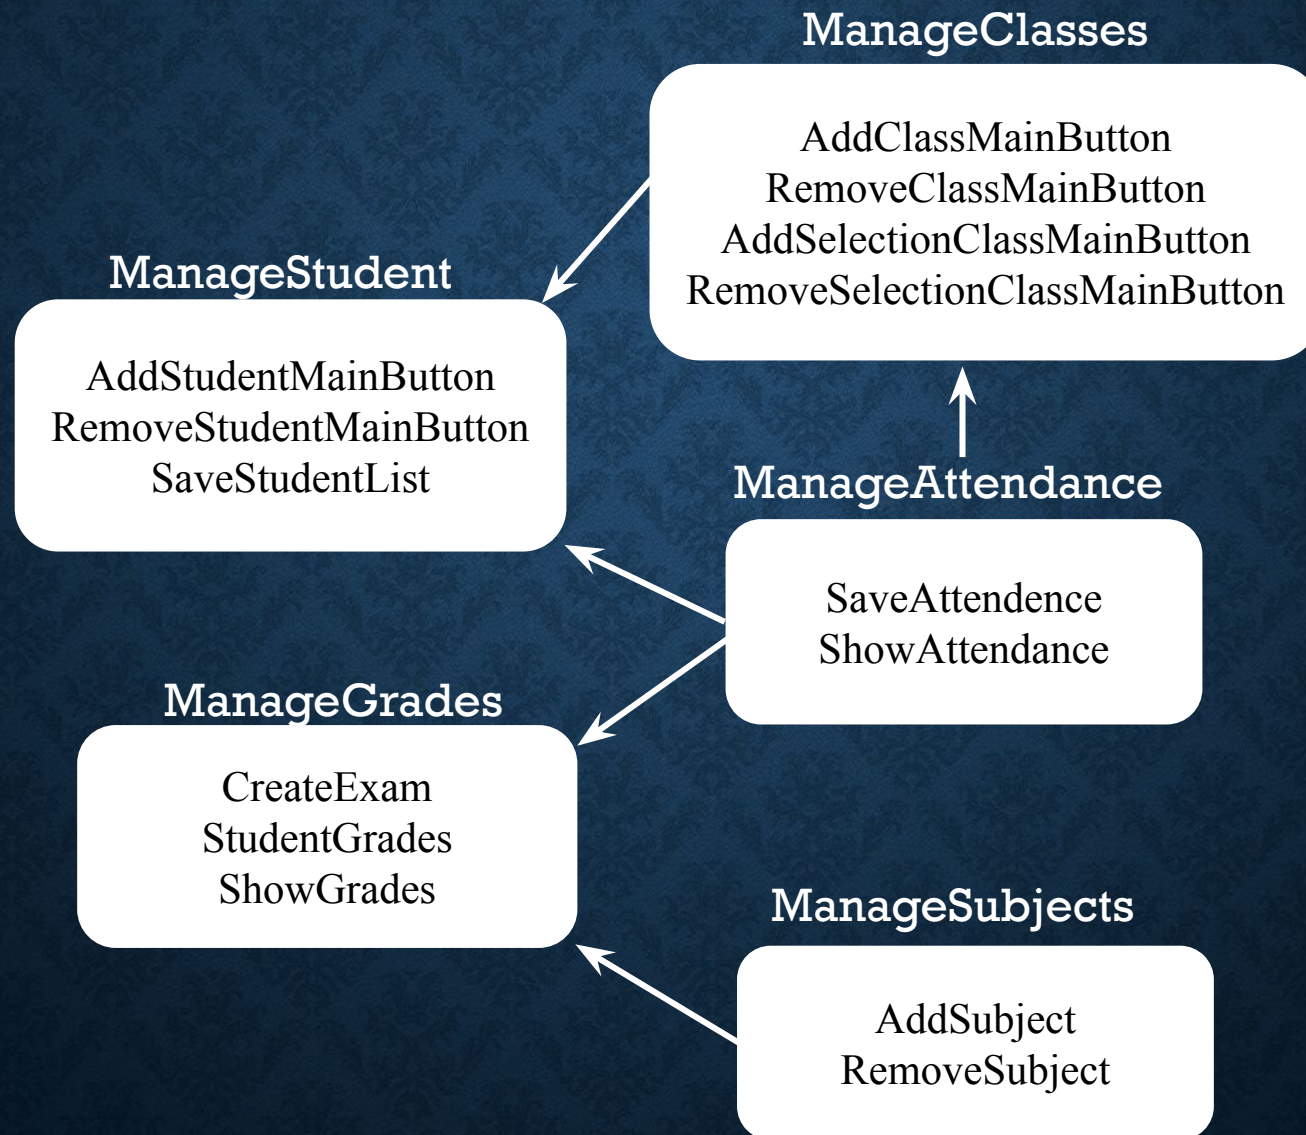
ManageClasses

AddClassMainButton
RemoveClassMainButton
AddSelectionClassMainButton
RemoveSelectionClassMainButton

ManageStudent

AddStudentMainButton
RemoveStudentMainButton
SaveStudentList

ManageAttendance

SaveAttendence
ShowAttendance

ManageGrades

CreateExam
StudentGrades
ShowGrades

ManageSubjects

AddSubject
RemoveSubject